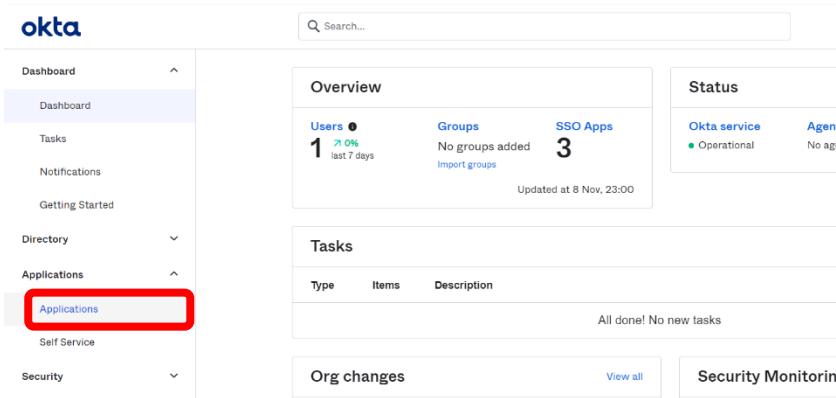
okta

Search...

Dashboard

Dashboard

Tasks

Notifications

Getting Started

Directory

Applications

Applications

Self Service

Security

Overview

Users
1
↗ 0%
last 7 days

Groups
No groups added
Import groups

SSO Apps
3

Updated at 8 Nov, 23:00

Status

Okta service
Operational

Agen
No ag

Tasks

| Type | Items | Description |
|---|---|---|
| All done! No new tasks | | |

Org changes

View all

Security Monitorin